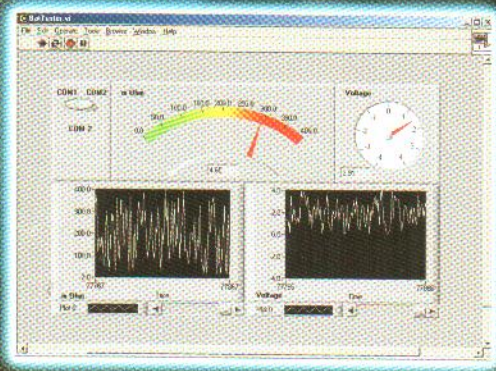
BatTester.vi

File Edit Operate Tools Browse Window Help

COM1 COM2

COM 2

in Wwe

0.0 50.0 100.0 150.0 200.0 250.0 300.0 350.0 400.0

Voltage

-4 -2 0 2 4

400.0
300.0
200.0
100.0
0.0

77787 77987

in Wwe Time

Plot 0

4.0
2.0
0.0
-2.0
-4.0

77755 77880

Voltage Time

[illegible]